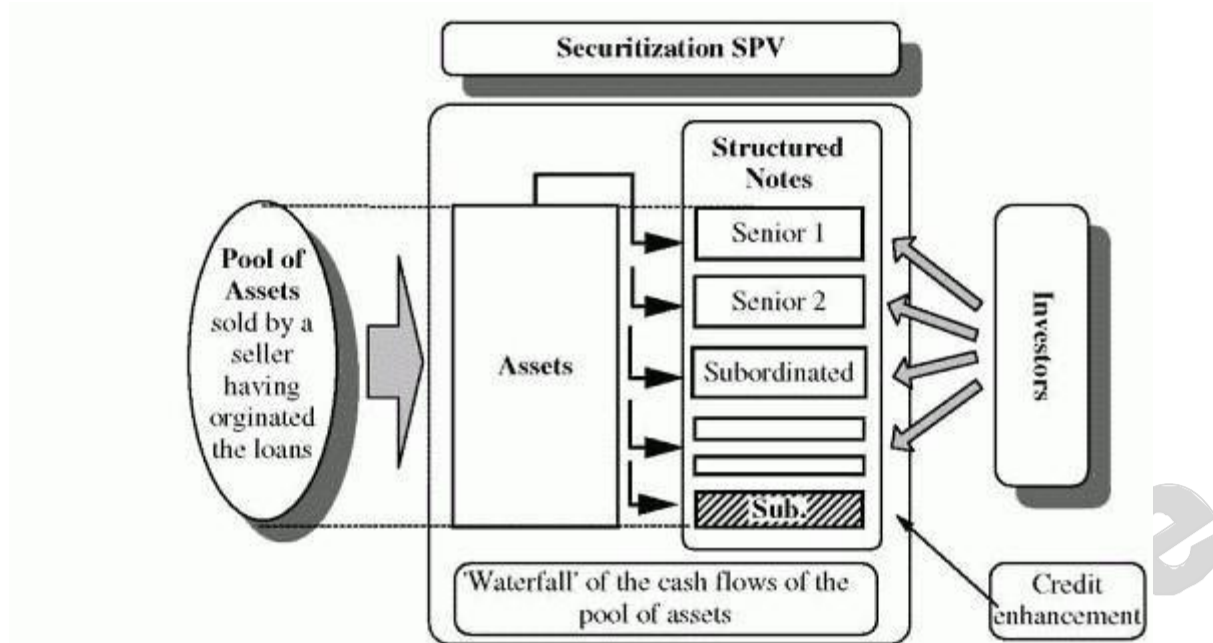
Securitization SPV

Pool of Assets sold by a seller having orginated the loans

Assets

Structured Notes

Senior 1

Senior 2

Subordinated

Sub.

Investors

'Waterfall' of the cash flows of the pool of assets

Credit enhancement